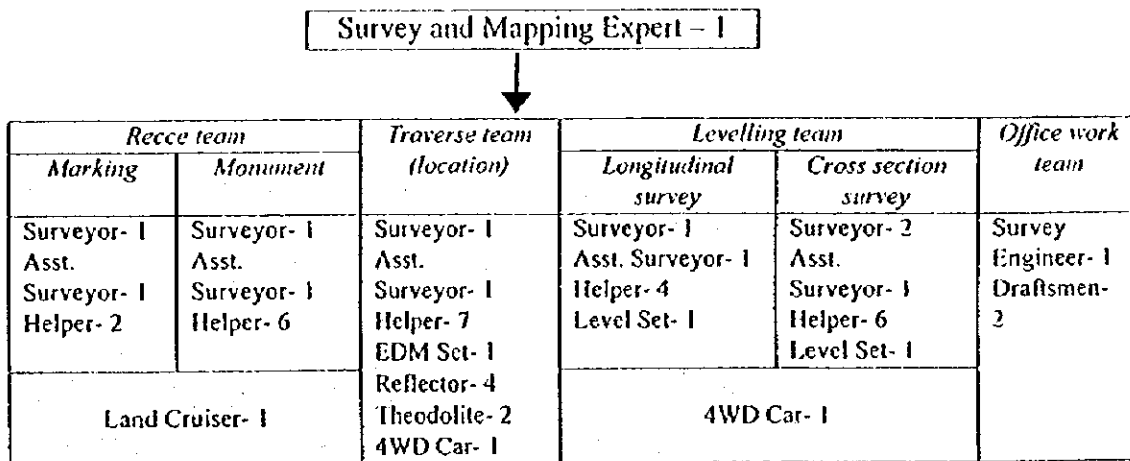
Survey and Mapping Expert – 1

| *Recce team* | | *Traverse team (location)* | *Levelling team* | | *Office work team* |
|---|---|---|---|---|---|
| *Marking* | *Monument* | | *Longitudinal survey* | *Cross section survey* | |
| Surveyor- 1 Asst. Surveyor- 1 Helper- 2 | Surveyor- 1 Asst. Surveyor- 1 Helper- 6 | Surveyor- 1 Asst. Surveyor- 1 Helper- 7 EDM Set- 1 Reflector- 4 Theodolite- 2 4WD Car- 1 | Surveyor- 1 Asst. Surveyor- 1 Helper- 4 Level Set- 1 | Surveyor- 2 Asst. Surveyor- 1 Helper- 6 Level Set- 1 | Survey Engineer- 1 Draftsmen- 2 |
| Land Cruiser- 1 | | | 4WD Car- 1 | | |